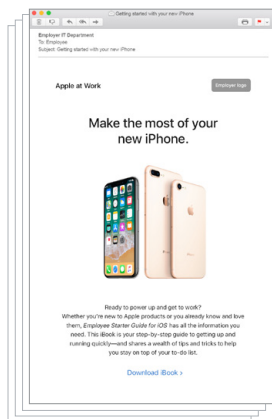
Getting started with your new iPhone

Employer IT Department
To: Employee
Subject: Getting started with your new iPhone

Apple at Work

Employer logo

Make the most of your new iPhone.

Ready to power up and get to work? Whether you're new to Apple products or you already know and love them, Employee Starter Guide for iOS has all the information you need. This iBook is your step-by-step guide to getting up and running quickly—and shares a wealth of tips and tricks to help you stay on top of your to-do list.

Download iBook ›